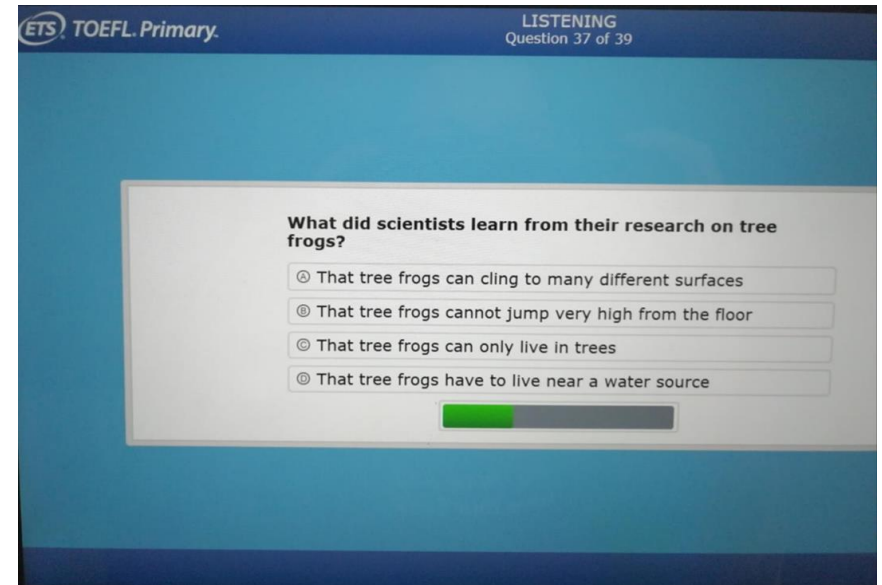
ETS TOEFL. Primary.

LISTENING
Question 37 of 39

What did scientists learn from their research on tree frogs?

Ⓐ That tree frogs can cling to many different surfaces

Ⓑ That tree frogs cannot jump very high from the floor

Ⓒ That tree frogs can only live in trees

Ⓓ That tree frogs have to live near a water source